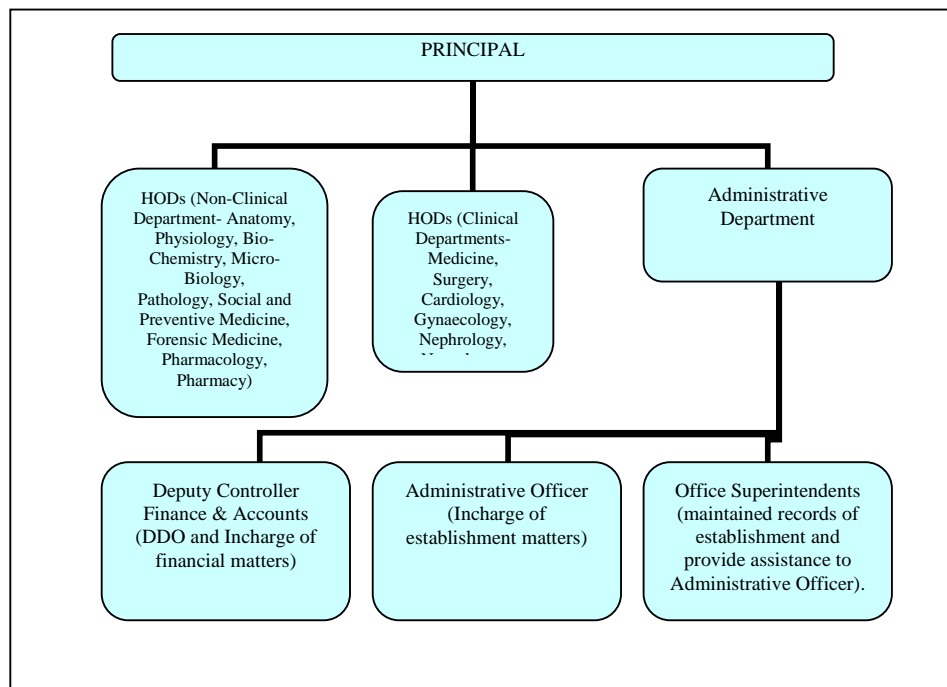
PRINCIPAL

HODs (Non-Clinical Department- Anatomy, Physiology, Bio-Chemistry, Micro-Biology, Pathology, Social and Preventive Medicine, Forensic Medicine, Pharmacology, Pharmacy)

HODs (Clinical Departments- Medicine, Surgery, Cardiology, Gynaecology, Nephrology, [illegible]

Administrative Department

Deputy Controller Finance & Accounts (DDO and Incharge of financial matters)

Administrative Officer (Incharge of establishment matters)

Office Superintendents (maintained records of establishment and provide assistance to Administrative Officer).